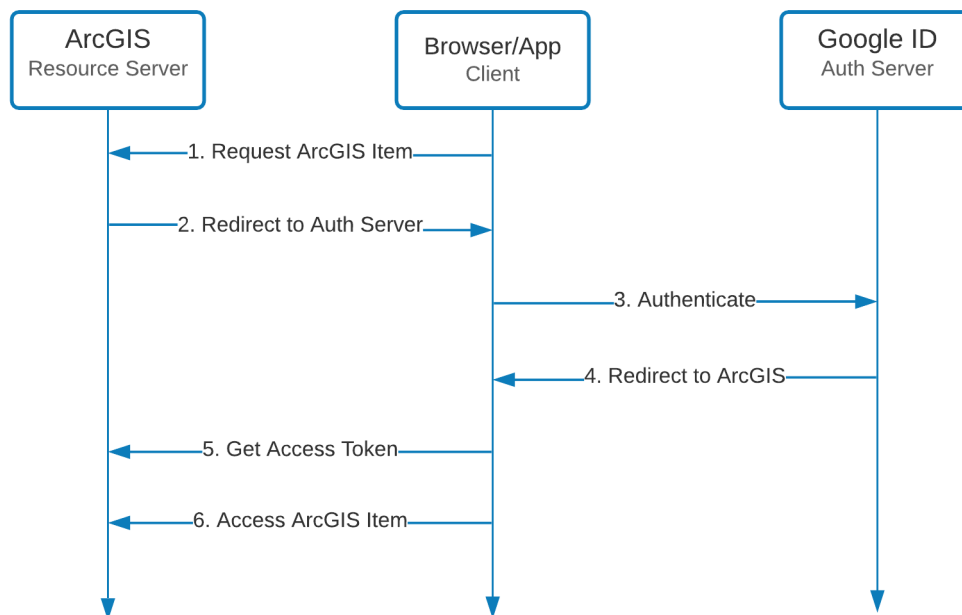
ArcGIS
Resource Server

Browser/App
Client

Google ID
Auth Server

1. Request ArcGIS Item

2. Redirect to Auth Server

3. Authenticate

4. Redirect to ArcGIS

5. Get Access Token

6. Access ArcGIS Item